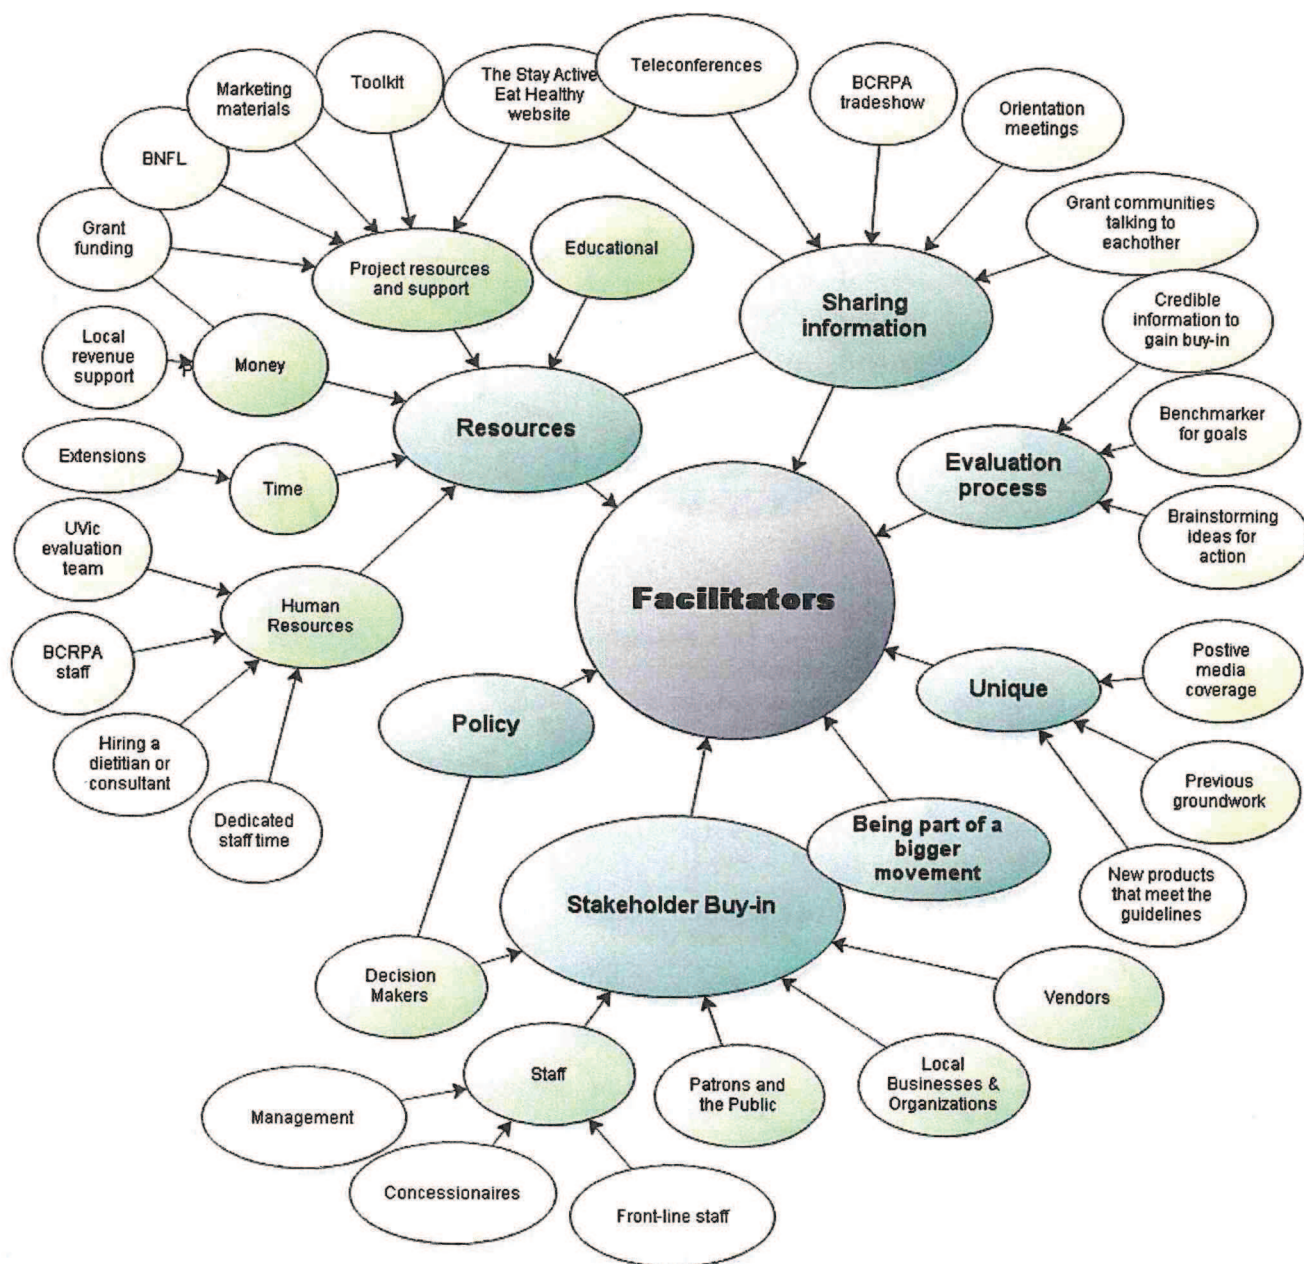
Marketing materials

Toolkit

The Stay Active Eat Healthy website

Teleconferences

BCRPA tradeshow

Orientation meetings

BNFL

Grant funding

Project resources and support

Educational

Grant communities talking to eachother

Sharing information

Credible information to gain buy-in

Local revenue support

P

Money

Resources

Benchmarker for goals

Evaluation process

Extensions

Time

Brainstorming ideas for action

UVic evaluation team

Facilitators

Human Resources

BCRPA staff

Postive media coverage

Unique

Policy

Hiring a dietitian or consultant

Previous groundwork

Dedicated staff time

Being part of a bigger movement

Stakeholder Buy-in

New products that meet the guidelines

Decision Makers

Vendors

Staff

Local Businesses & Organizations

Management

Patrons and the Public

Concessionaires

Front-line staff